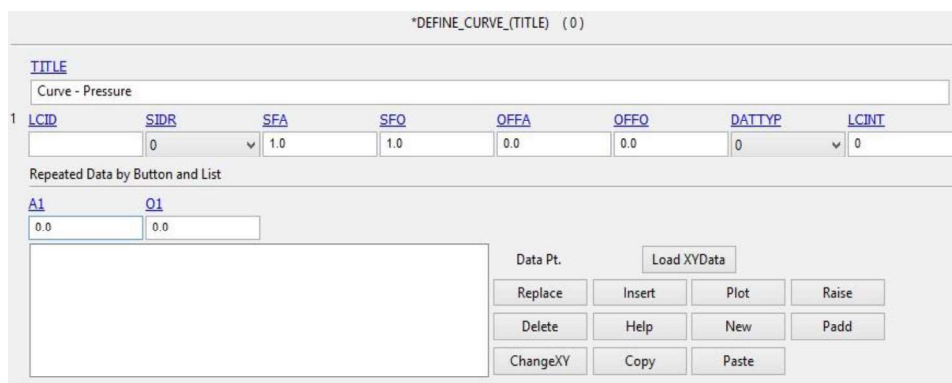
*DEFINE_CURVE_(TITLE) (0)

TITLE

Curve - Pressure

1 LCID SIDR SFA SFO OFFA OFFO DATTYP LCINT

0 1.0 1.0 0.0 0.0 0 0

Repeated Data by Button and List

A1 O1

0.0 0.0

Data Pt. Load XYData

Replace Insert Plot Raise

Delete Help New Padd

ChangeXY Copy Paste